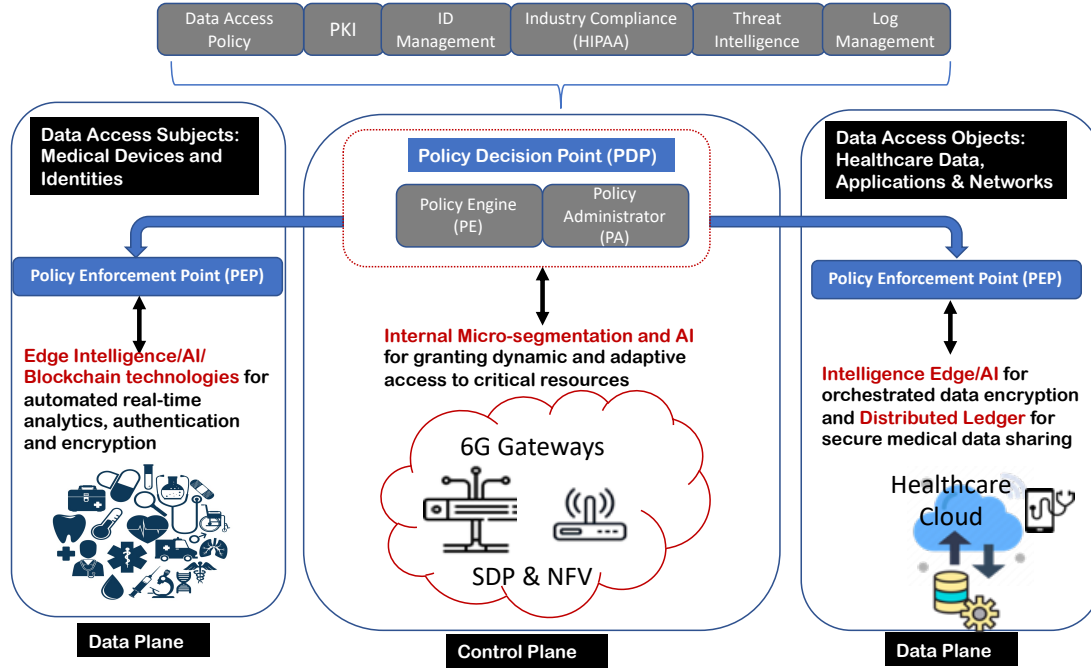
Data Access Policy

PKI

ID Management

Industry Compliance (HIPAA)

Threat Intelligence

Log Management

Data Access Subjects: Medical Devices and Identities

Policy Enforcement Point (PEP)

Edge Intelligence/AI/ Blockchain technologies for automated real-time analytics, authentication and encryption

Data Plane

Policy Decision Point (PDP)

Policy Engine (PE)

Policy Administrator (PA)

Internal Micro-segmentation and AI for granting dynamic and adaptive access to critical resources

6G Gateways

SDP & NFV

Control Plane

Data Access Objects: Healthcare Data, Applications & Networks

Policy Enforcement Point (PEP)

Intelligence Edge/AI for orchestrated data encryption and Distributed Ledger for secure medical data sharing

Healthcare Cloud

Data Plane